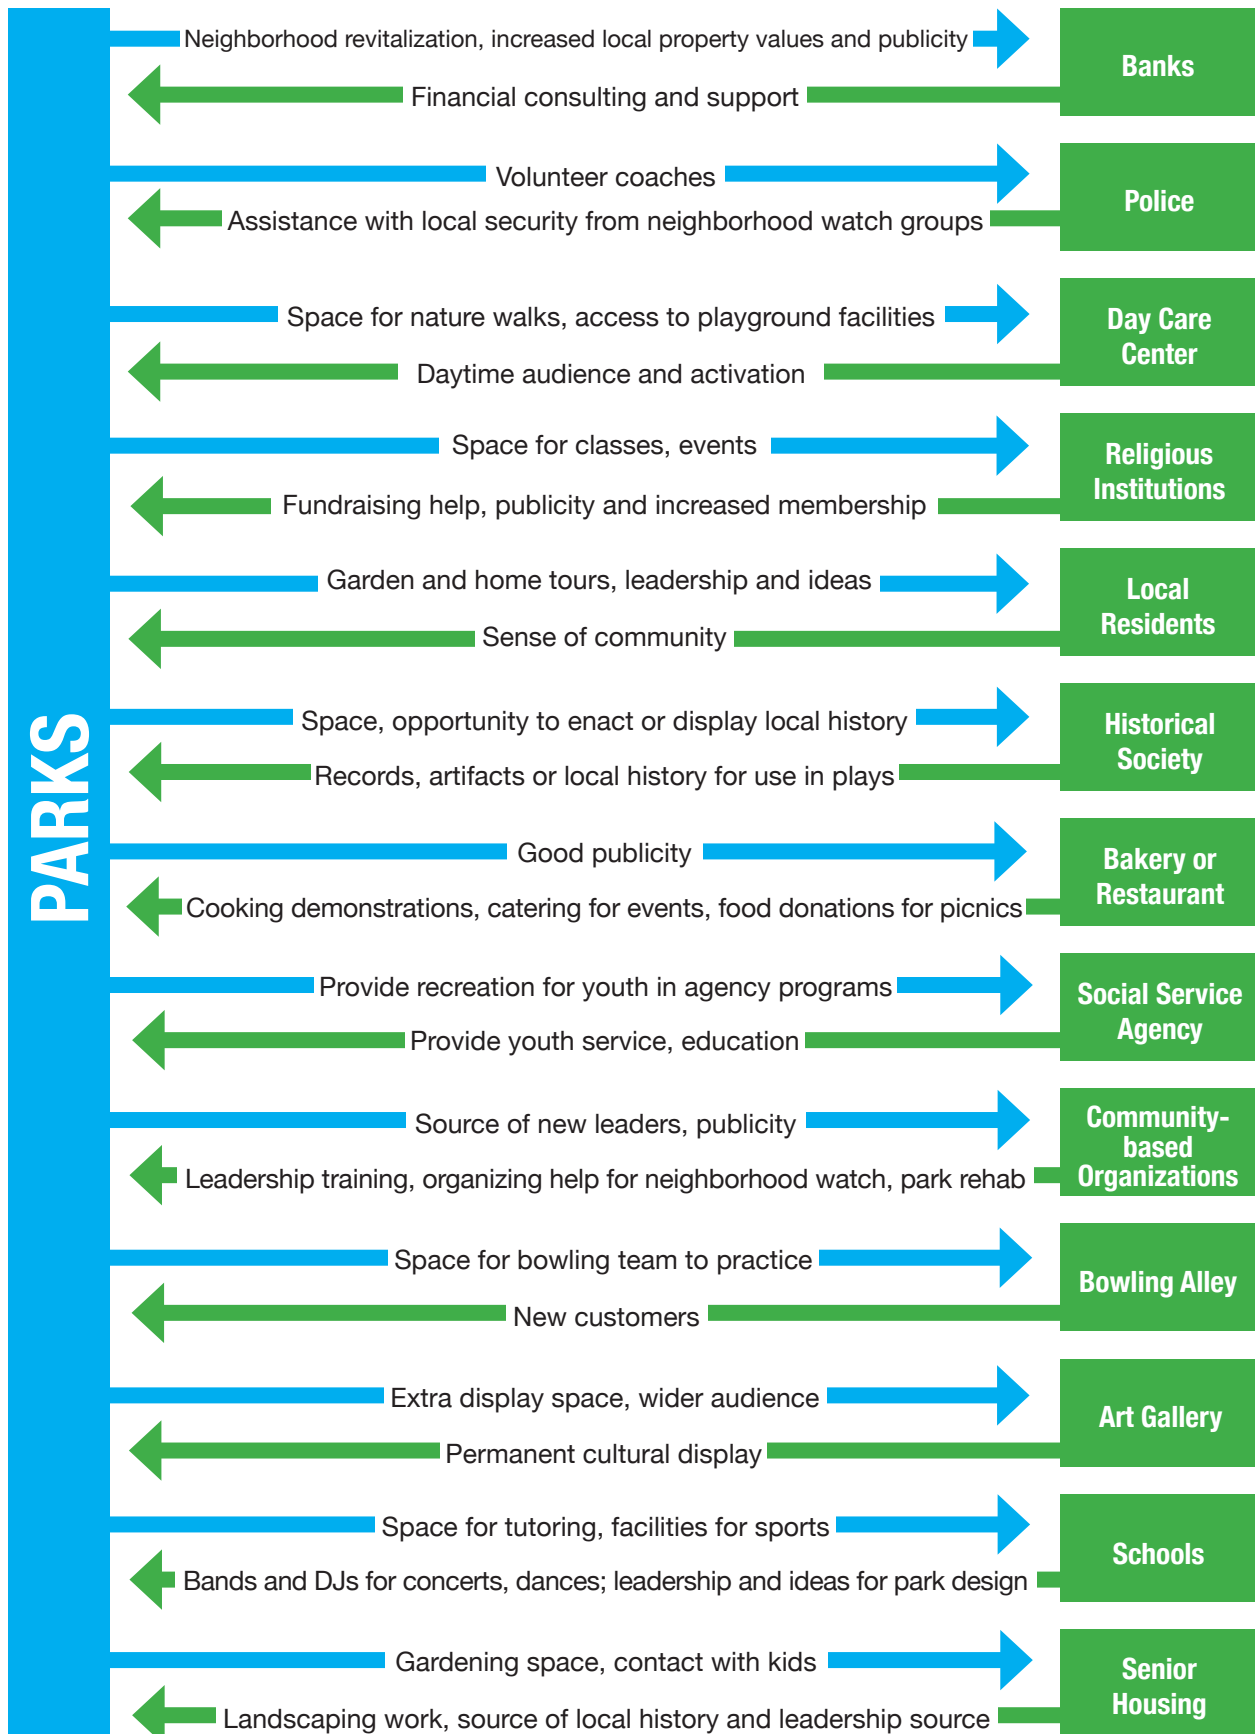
PARKS

Neighborhood revitalization, increased local property values and publicity

Financial consulting and support

Banks

Volunteer coaches

Assistance with local security from neighborhood watch groups

Police

Space for nature walks, access to playground facilities

Daytime audience and activation

Day Care Center

Space for classes, events

Fundraising help, publicity and increased membership

Religious Institutions

Garden and home tours, leadership and ideas

Sense of community

Local Residents

Space, opportunity to enact or display local history

Records, artifacts or local history for use in plays

Historical Society

Good publicity

Cooking demonstrations, catering for events, food donations for picnics

Bakery or Restaurant

Provide recreation for youth in agency programs

Provide youth service, education

Social Service Agency

Source of new leaders, publicity

Leadership training, organizing help for neighborhood watch, park rehab

Community-based Organizations

Space for bowling team to practice

New customers

Bowling Alley

Extra display space, wider audience

Permanent cultural display

Art Gallery

Space for tutoring, facilities for sports

Bands and DJs for concerts, dances; leadership and ideas for park design

Schools

Gardening space, contact with kids

Landscaping work, source of local history and leadership source

Senior Housing